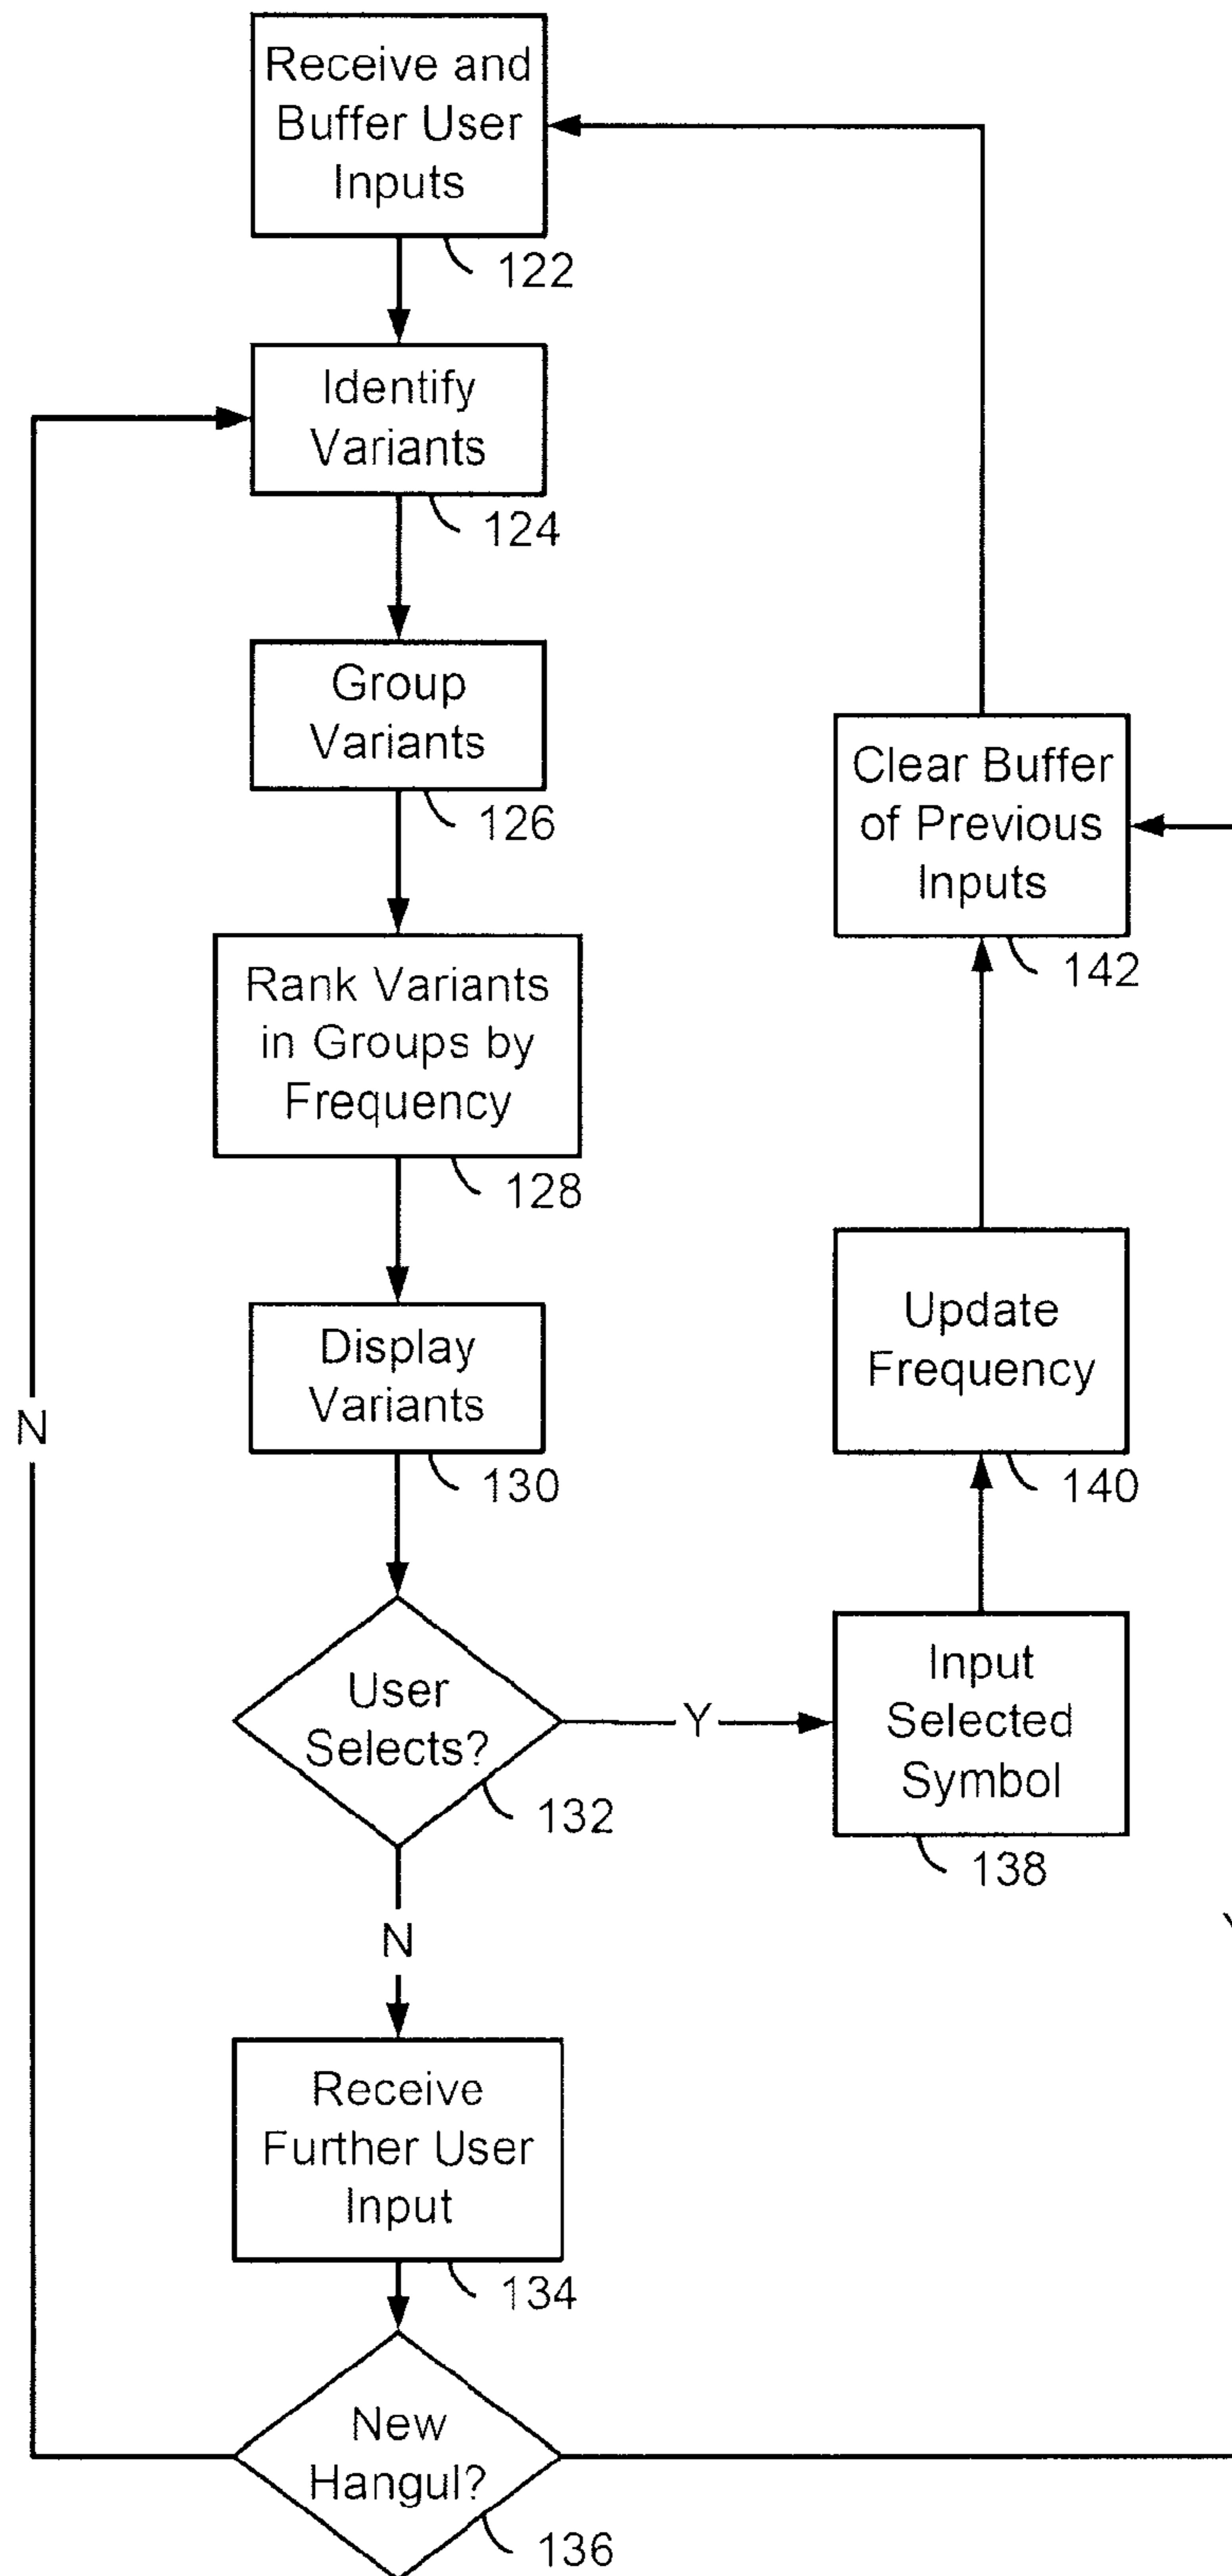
Receive and Buffer User Inputs

122

Identify Variants

124

Group Variants

126

Rank Variants in Groups by Frequency

128

Display Variants

130

N

User Selects?

132

Y

Input Selected Symbol

138

Update Frequency

140

Clear Buffer of Previous Inputs

142

N

Receive Further User Input

134

New Hangul?

136